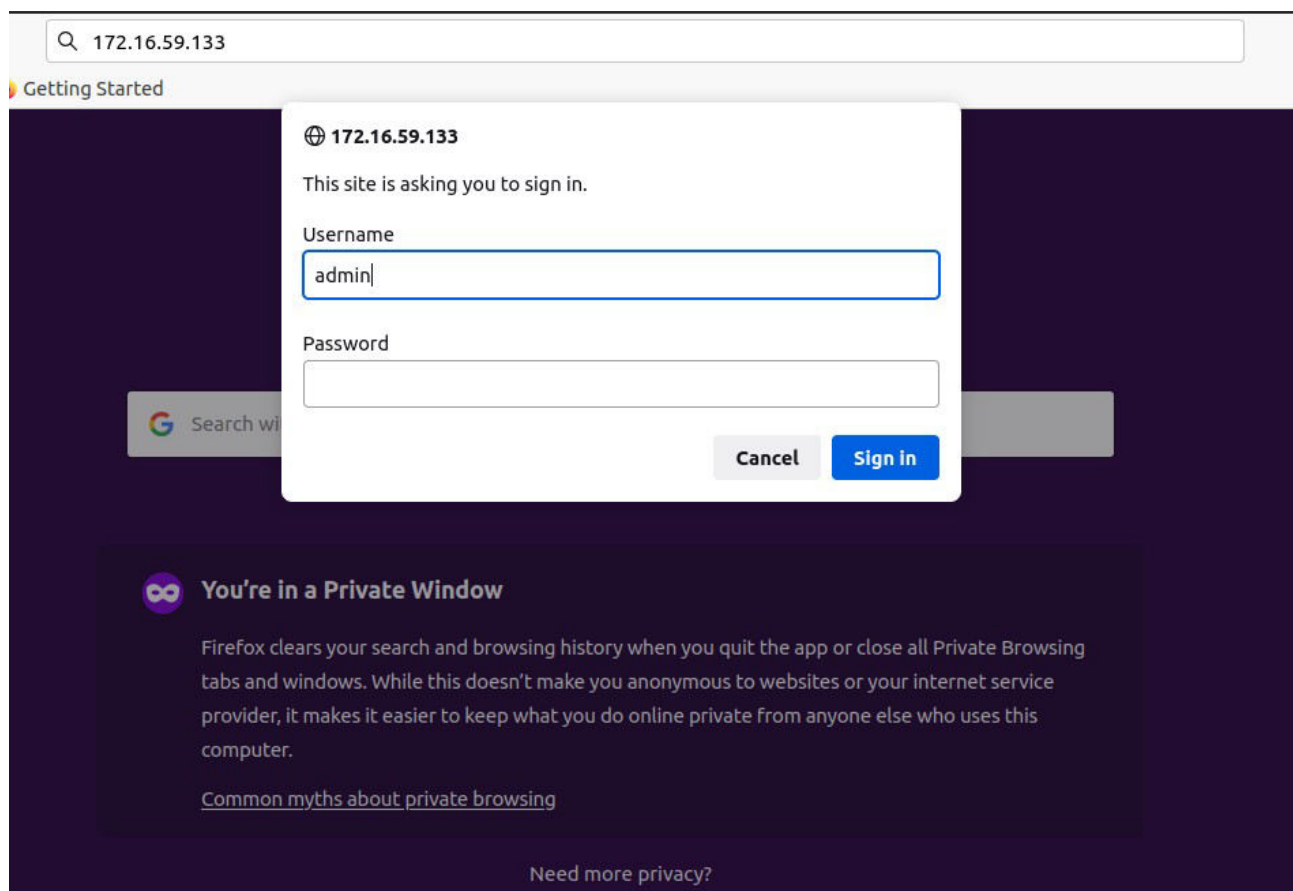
172.16.59.133

Getting Started

172.16.59.133

This site is asking you to sign in.

Username

admin

Password

Search wi

Cancel

Sign in

You're in a Private Window

Firefox clears your search and browsing history when you quit the app or close all Private Browsing tabs and windows. While this doesn't make you anonymous to websites or your internet service provider, it makes it easier to keep what you do online private from anyone else who uses this computer.

Common myths about private browsing

Need more privacy?